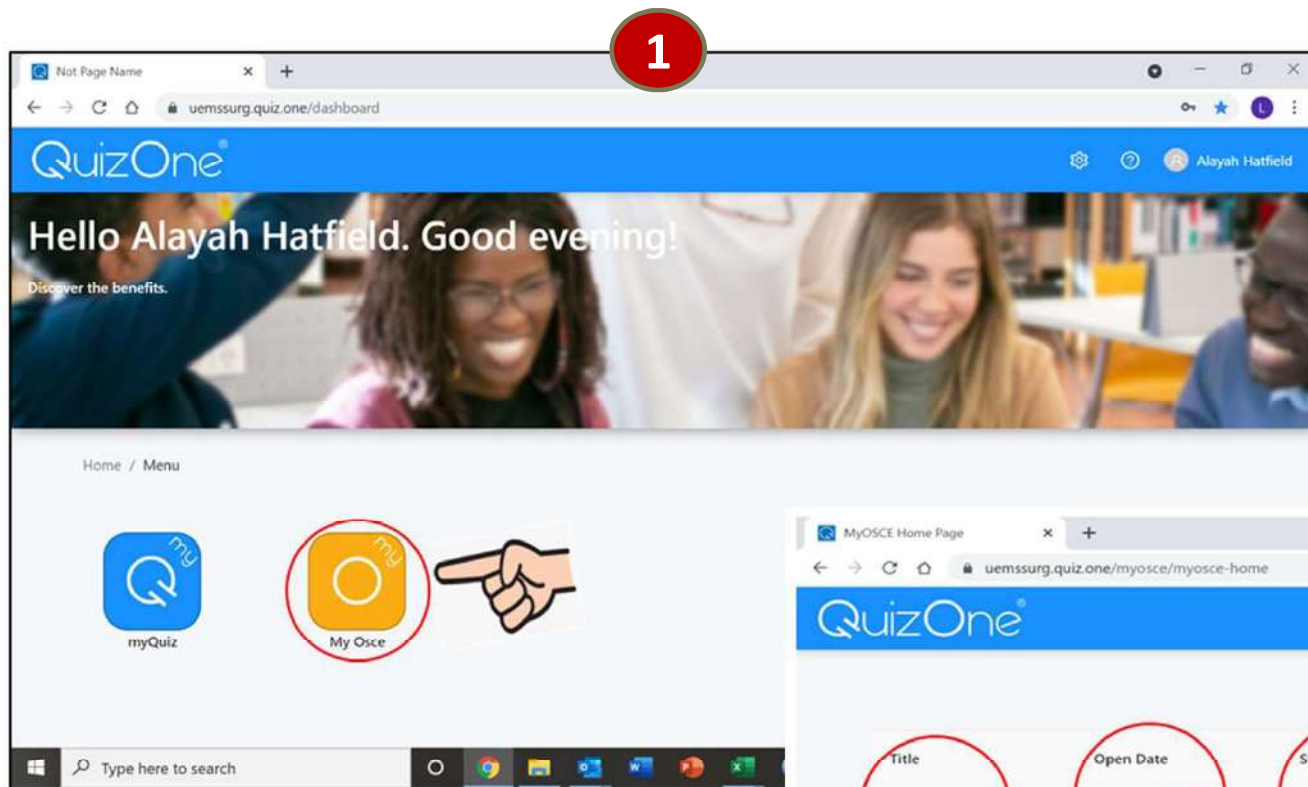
1

Not Page Name

uemssurg.quiz.one/dashboard

QuizOne

Alayah Hatfield

Hello Alayah Hatfield. Good evening!

Discover the benefits.

Home / Menu

my

myQuiz

my

My Osce

MyOSCE Home Page

uemssurg.quiz.one/myosce/myosce-home

QuizOne

Title

Open Date

Type here to search